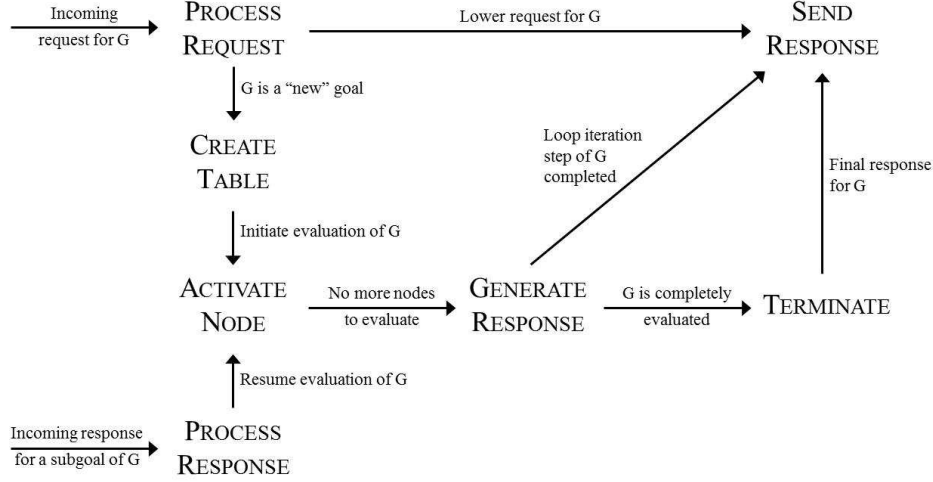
Incoming request for G

PROCESS REQUEST

Lower request for G

SEND RESPONSE

G is a "new" goal

CREATE TABLE

Loop iteration step of G completed

Final response for G

Initiate evaluation of G

ACTIVATE NODE

No more nodes to evaluate

GENERATE RESPONSE

G is completely evaluated

TERMINATE

Resume evaluation of G

Incoming response for a subgoal of G

PROCESS RESPONSE